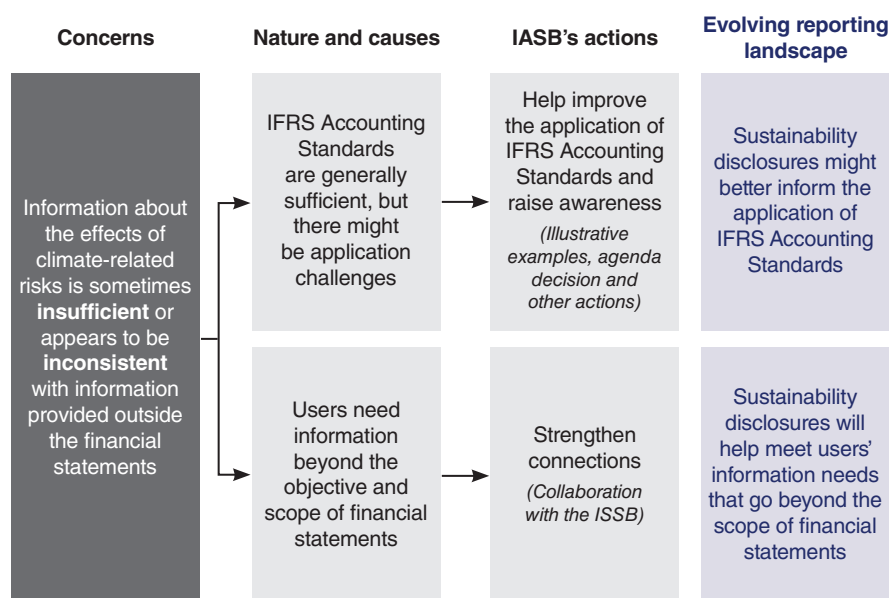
Concerns

Nature and causes

IASB's actions

Evolving reporting landscape

Information about the effects of climate-related risks is sometimes **insufficient** or appears to be **inconsistent** with information provided outside the financial statements

IFRS Accounting Standards are generally sufficient, but there might be application challenges

Help improve the application of IFRS Accounting Standards and raise awareness

*(Illustrative examples, agenda decision and other actions)*

Sustainability disclosures might better inform the application of IFRS Accounting Standards

Users need information beyond the objective and scope of financial statements

Strengthen connections

*(Collaboration with the ISSB)*

Sustainability disclosures will help meet users' information needs that go beyond the scope of financial statements